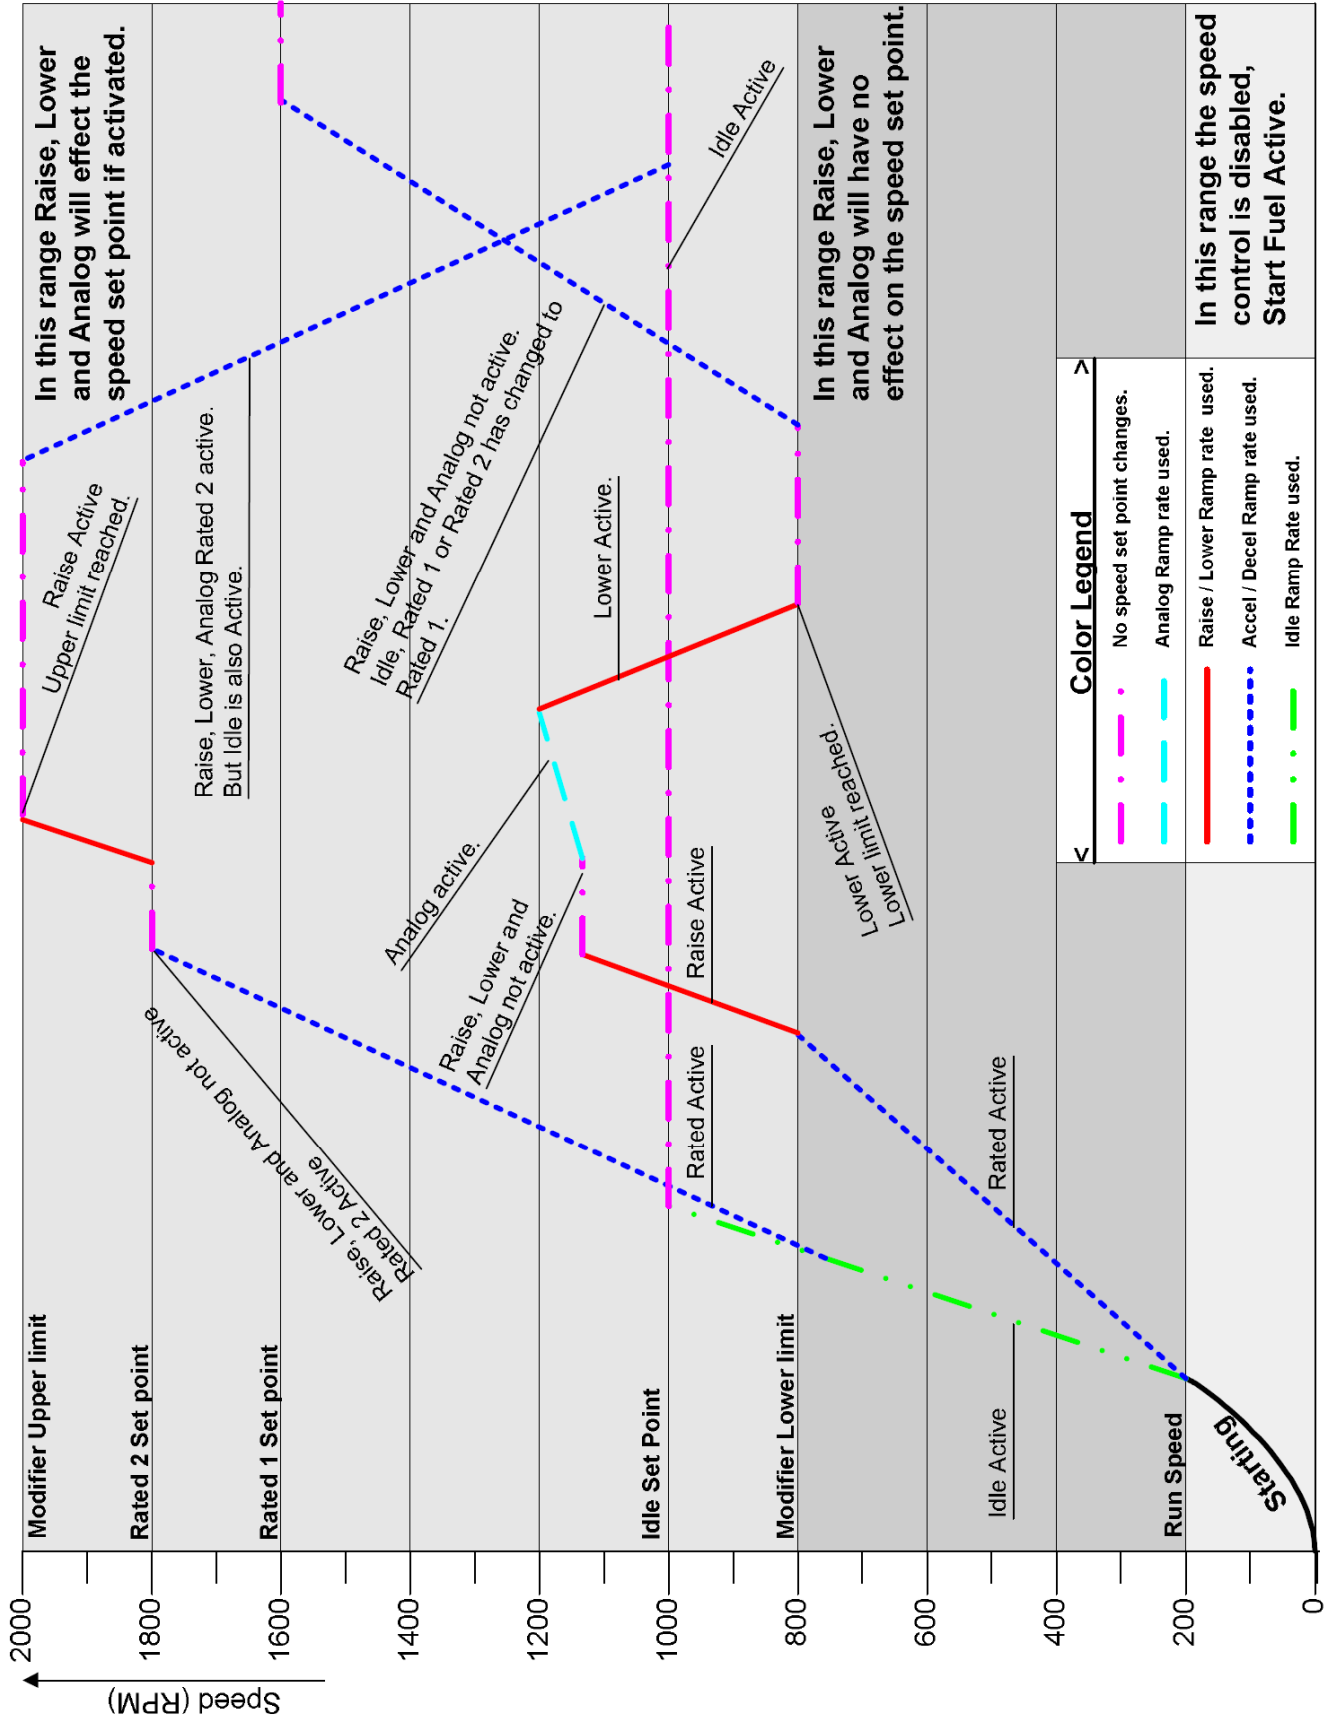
Speed (RPM)

2000
1800
1600
1400
1200
1000
800
600
400
200
0

Modifier Upper limit
Rated 2 Set point
Rated 1 Set point
Idle Set Point
Modifier Lower limit
Run Speed

Starting

In this range Raise, Lower and Analog will effect the speed set point if activated.

In this range Raise, Lower and Analog will have no effect on the speed set point.

In this range the speed control is disabled, Start Fuel Active.

Raise Active
Upper limit reached.

Raise, Lower, Analog Rated 2 active.
But Idle is also Active.

Raise, Lower and Analog not active.
Idle, Rated 1 or Rated 2 has changed to Rated 1.

Idle Active

Lower Active.

Analog active.

Raise, Lower and Analog not active.

Raise Active

Rated Active

Lower Active
Lower limit reached.

Raise, Lower and Analog not active
Rated 2 Active

Rated Active

Idle Active

Color Legend
No speed set point changes.
Analog Ramp rate used.
Raise / Lower Ramp rate used.
Accel / Decel Ramp rate used.
Idle Ramp Rate used.